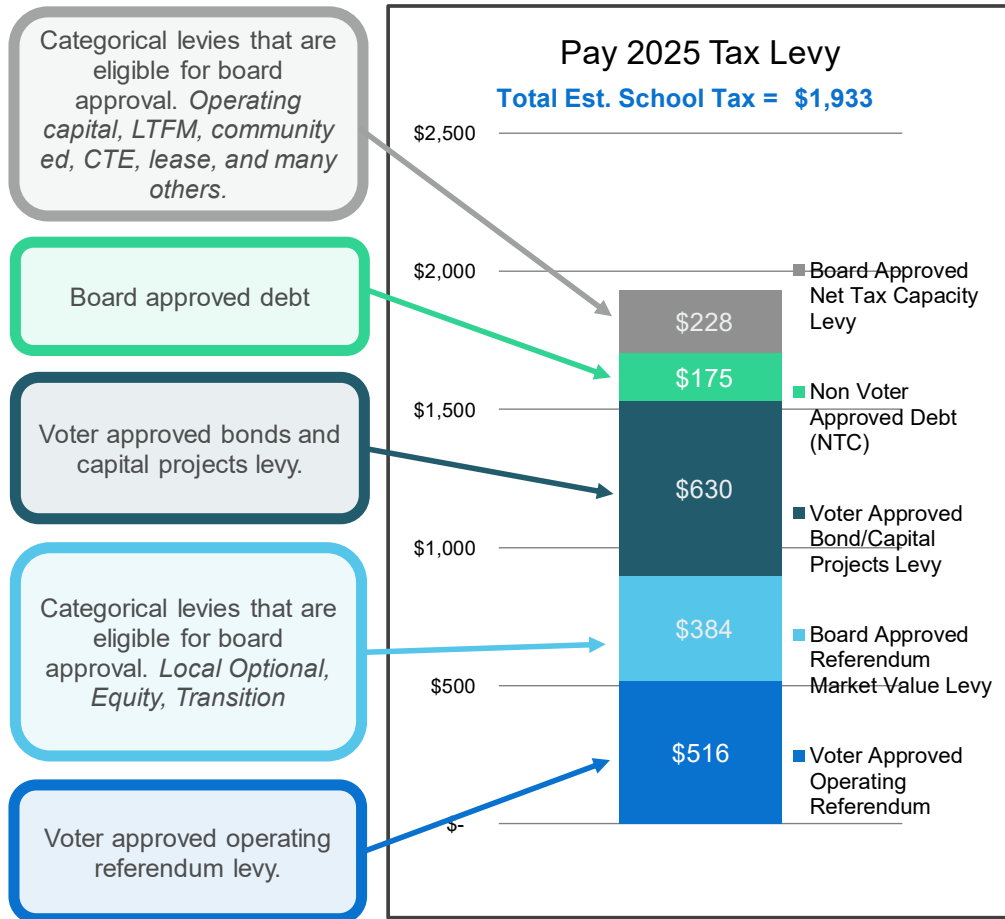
Categorical levies that are eligible for board approval. *Operating capital, LTFM, community ed, CTE, lease, and many others.*

Board approved debt

Voter approved bonds and capital projects levy.

Categorical levies that are eligible for board approval. *Local Optional, Equity, Transition*

Voter approved operating referendum levy.

Pay 2025 Tax Levy

Total Est. School Tax = $1,933

$2,500
$2,000
$1,500
$1,000
$500
$-

$228
$175
$630
$384
$516

Board Approved Net Tax Capacity Levy
Non Voter Approved Debt (NTC)
Voter Approved Bond/Capital Projects Levy
Board Approved Referendum Market Value Levy
Voter Approved Operating Referendum